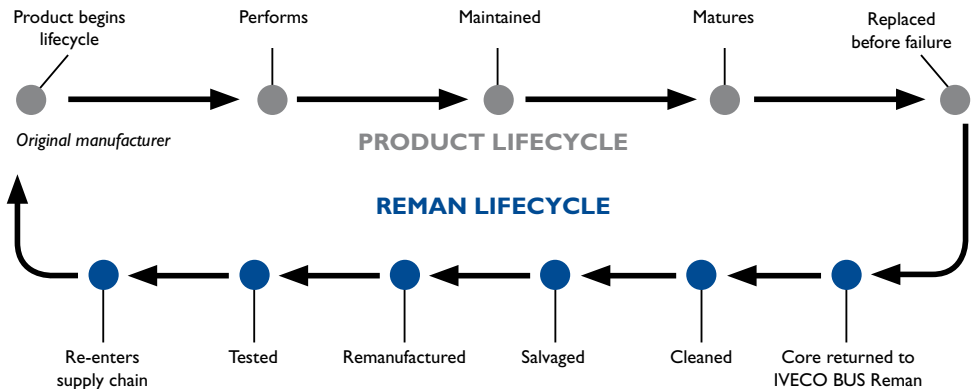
Product begins lifecycle

Performs

Maintained

Matures

Replaced before failure

Original manufacturer

PRODUCT LIFECYCLE

REMAN LIFECYCLE

Re-enters supply chain

Tested

Remanufactured

Salvaged

Cleaned

Core returned to IVECO BUS Reman